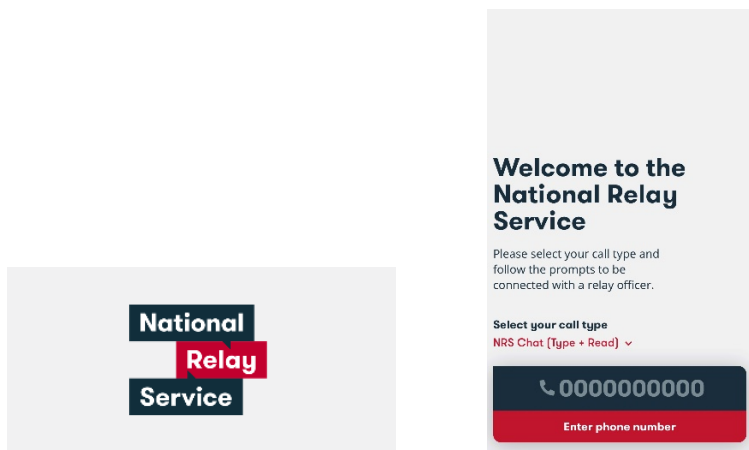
National
Relay
Service

Welcome to the National Relay Service

Please select your call type and follow the prompts to be connected with a relay officer.

Select your call type
NRS Chat (Type + Read)

0000000000

Enter phone number